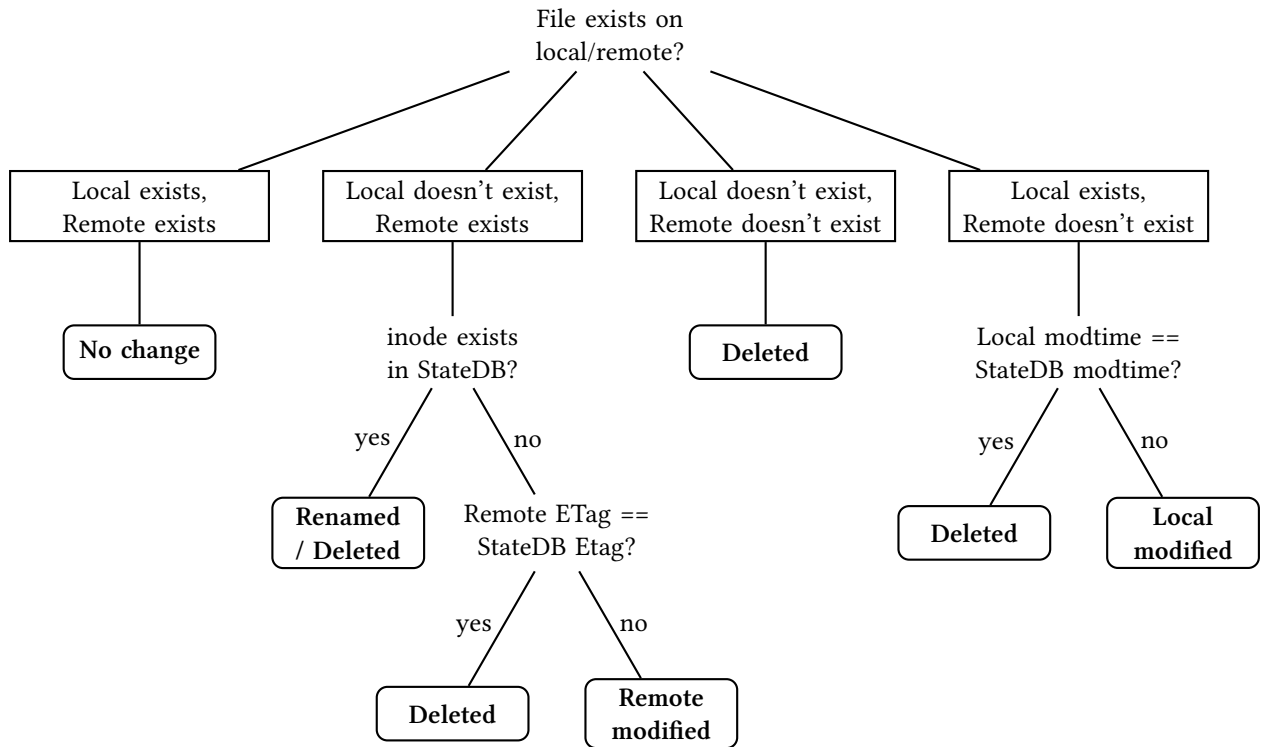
File exists on local/remote?

Local exists, Remote exists

No change

Local doesn't exist, Remote exists

inode exists in StateDB?

yes

Renamed / Deleted

no

Remote ETag == StateDB Etag?

yes

Deleted

no

Remote modified

Local doesn't exist, Remote doesn't exist

Deleted

Local exists, Remote doesn't exist

Local modtime == StateDB modtime?

yes

Deleted

no

Local modified